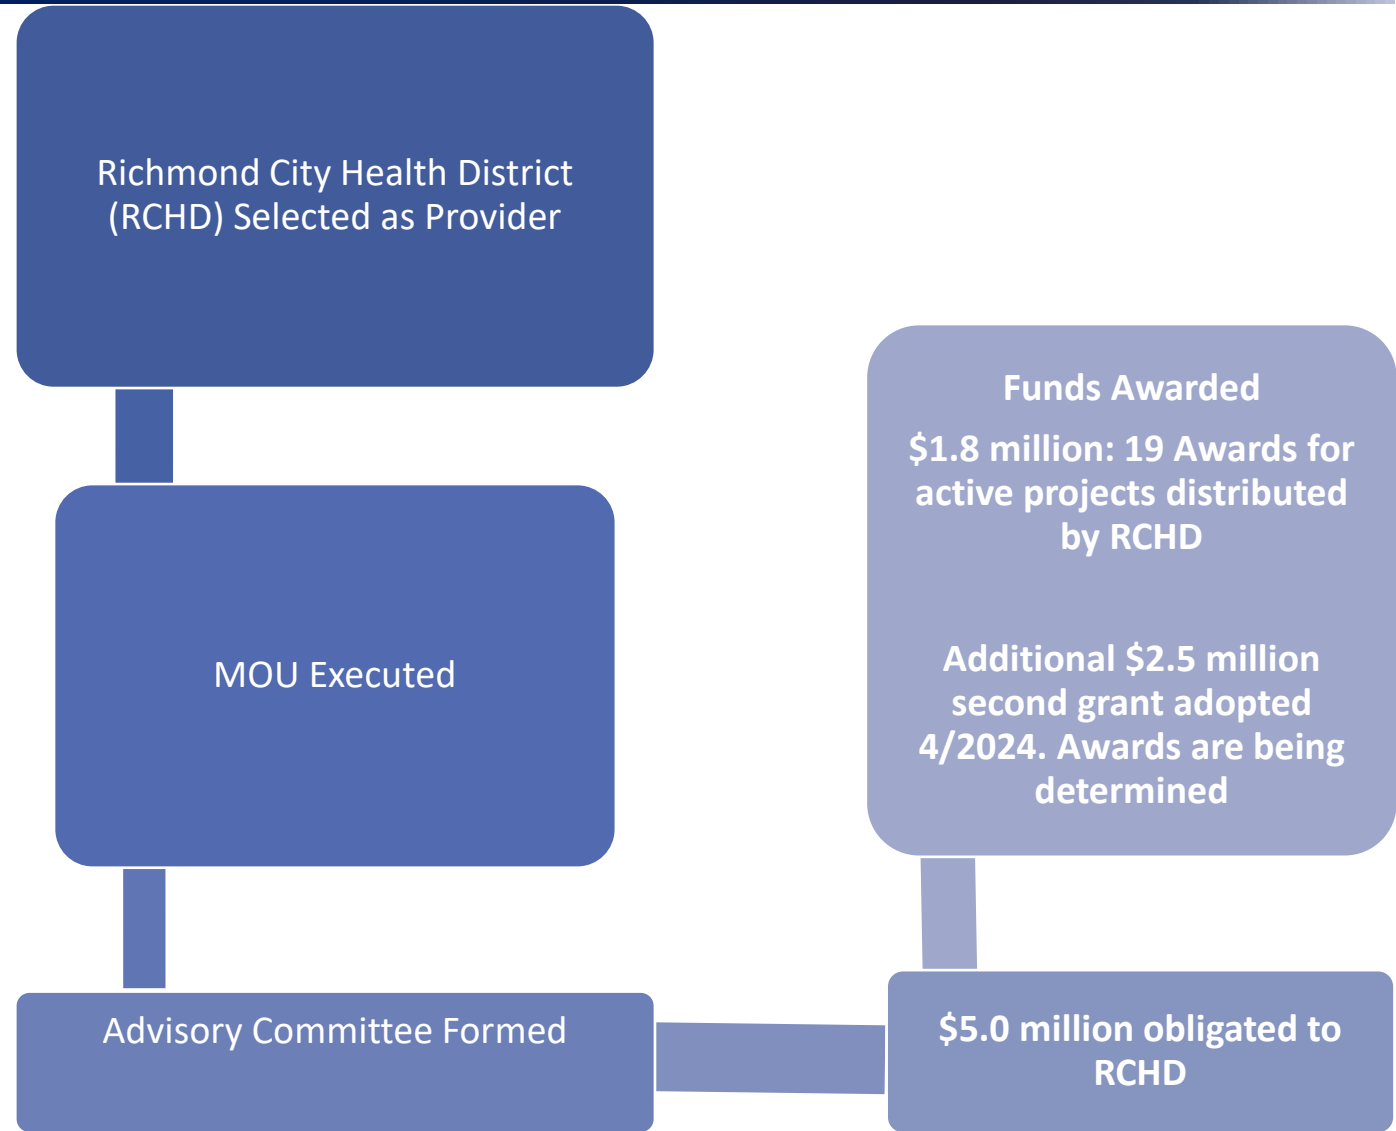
Richmond City Health District (RCHD) Selected as Provider

MOU Executed

Advisory Committee Formed

$5.0 million obligated to RCHD

Funds Awarded

$1.8 million: 19 Awards for active projects distributed by RCHD

Additional $2.5 million second grant adopted 4/2024. Awards are being determined